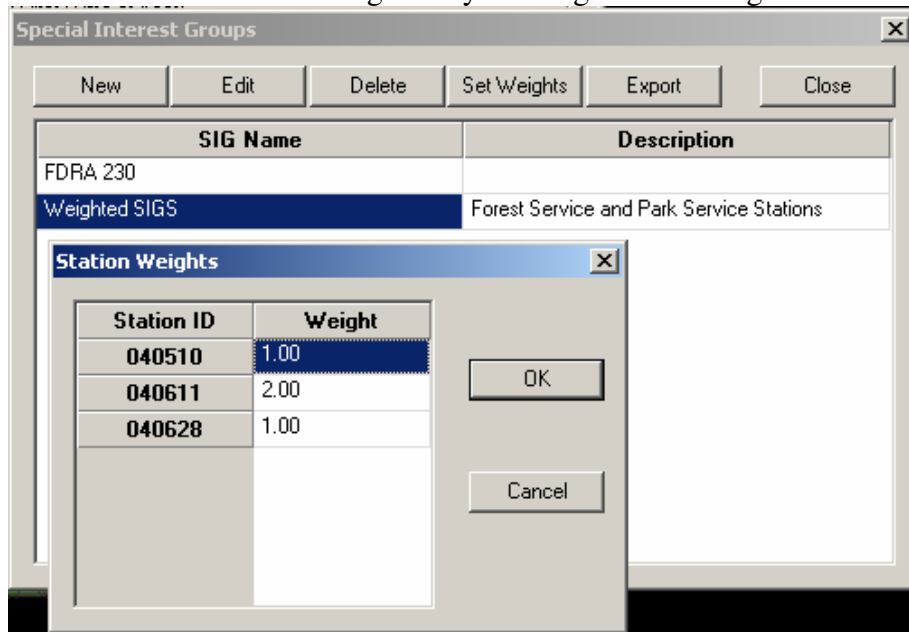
Special Interest Groups

New | Edit | Delete | Set Weights | Export | Close

| SIG Name | Description |
|---|---|
| FDRA 230 | |
| Weighted SIGS | Forest Service and Park Service Stations |

Station Weights

| Station ID | Weight |
|---|---|
| 040510 | 1.00 |
| 040611 | 2.00 |
| 040628 | 1.00 |

OK

Cancel